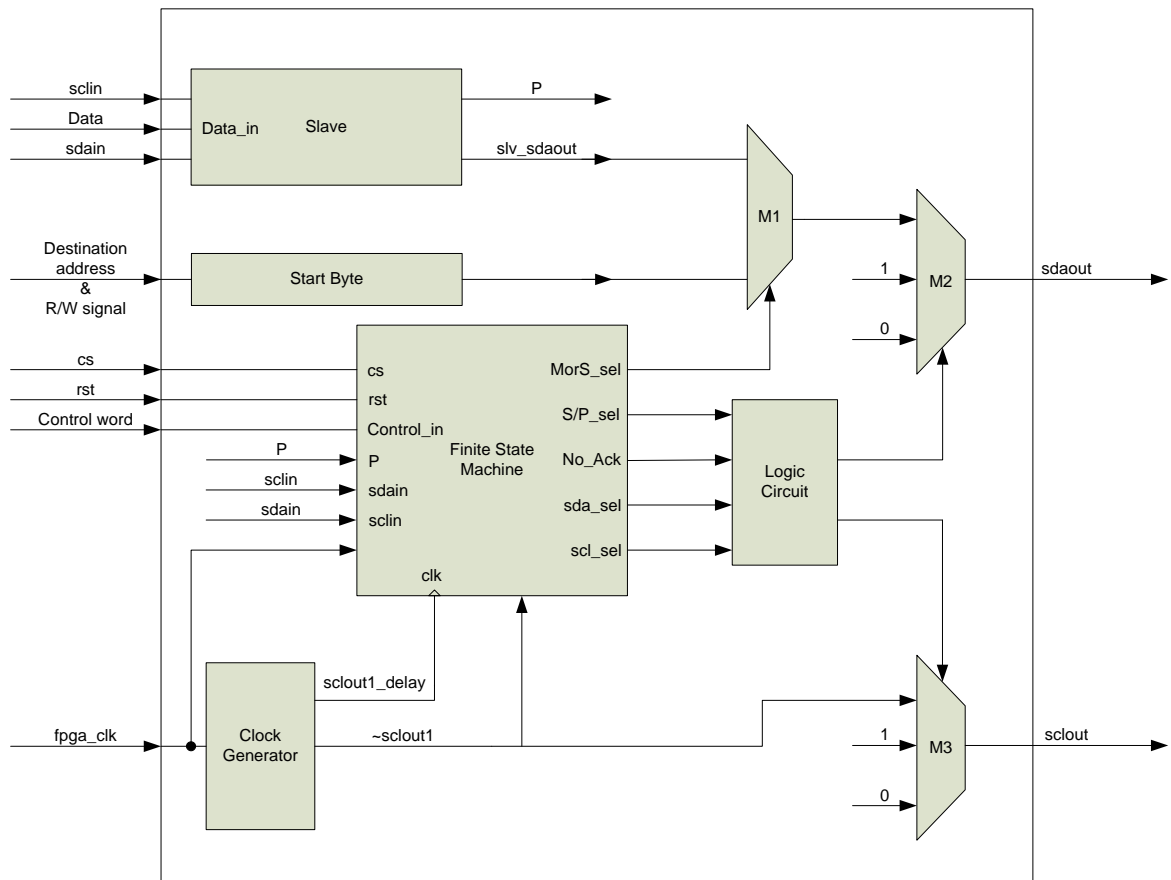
sclin
Data
sdain
Data_in
Slave
P
slv_sdaout
M1
M2
sdaout
1
0
Destination address & R/W signal
Start Byte
cs
rst
Control word
cs
rst
Control_in
P
sclin
sdain
P
sdain
sclin
Finite State Machine
MorS_sel
S/P_sel
No_Ack
sda_sel
scl_sel
Logic Circuit
clk
sclout1_delay
fpga_clk
Clock Generator
~sclout1
1
0
M3
sclout